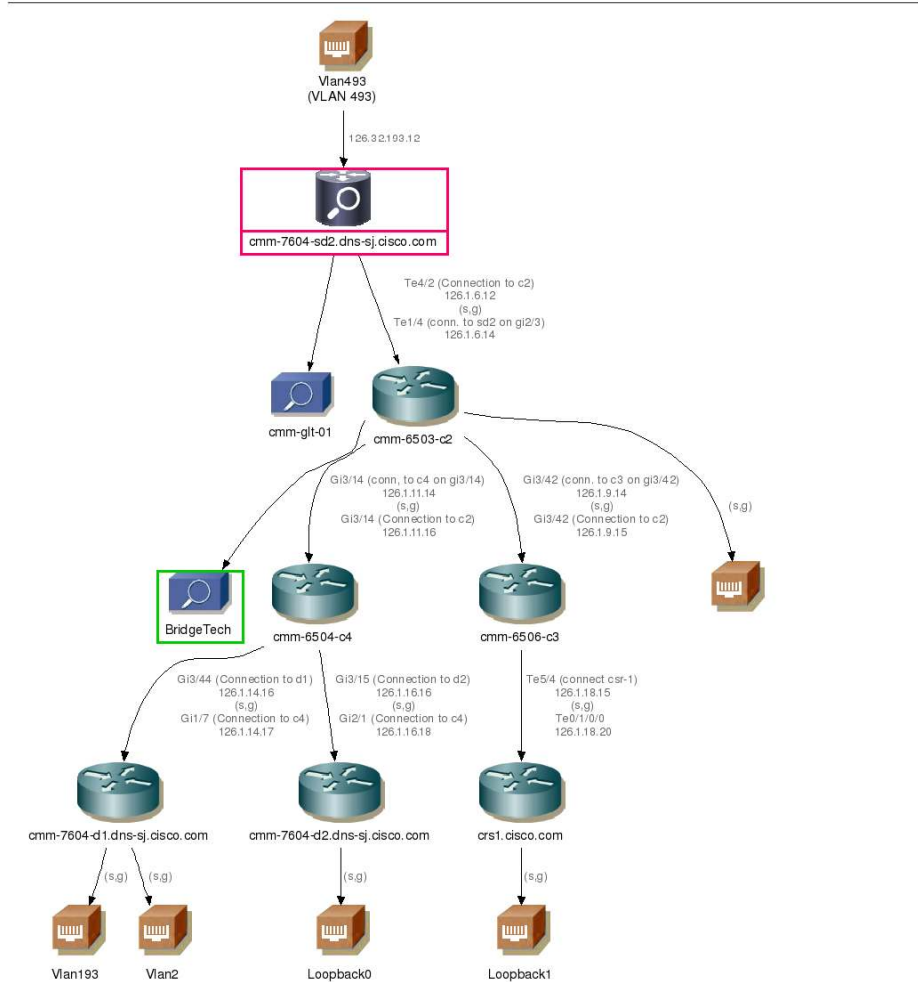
Vlan493
(VLAN 493)

126.32.193.12

cmm-7604-sd2.dns-sj.cisco.com

Te4/2 (Connection to c2)
126.1.6.12
(s,g)
Te1/4 (conn. to sd2 on gi2/3)
126.1.6.14

cmm-glt-01

cmm-6503-c2

Gi3/14 (conn, to c4 on gi3/14)
126.1.11.14
(s,g)
Gi3/14 (Connection to c2)
126.1.11.16

Gi3/42 (conn. to c3 on gi3/42)
126.1.9.14
(s,g)
Gi3/42 (Connection to c2)
126.1.9.15

(s,g)

BridgeTech

cmm-6504-c4

cmm-6506-c3

Gi3/44 (Connection to d1)
126.1.14.16
(s,g)
Gi1/7 (Connection to c4)
126.1.14.17

Gi3/15 (Connection to d2)
126.1.16.16
(s,g)
Gi2/1 (Connection to c4)
126.1.16.18

Te5/4 (connect csr-1)
126.1.18.15
(s,g)
Te0/1/0/0
126.1.18.20

cmm-7604-d1.dns-sj.cisco.com

cmm-7604-d2.dns-sj.cisco.com

crs1.cisco.com

(s,g)

(s,g)

(s,g)

(s,g)

Vlan193

Vlan2

Loopback0

Loopback1